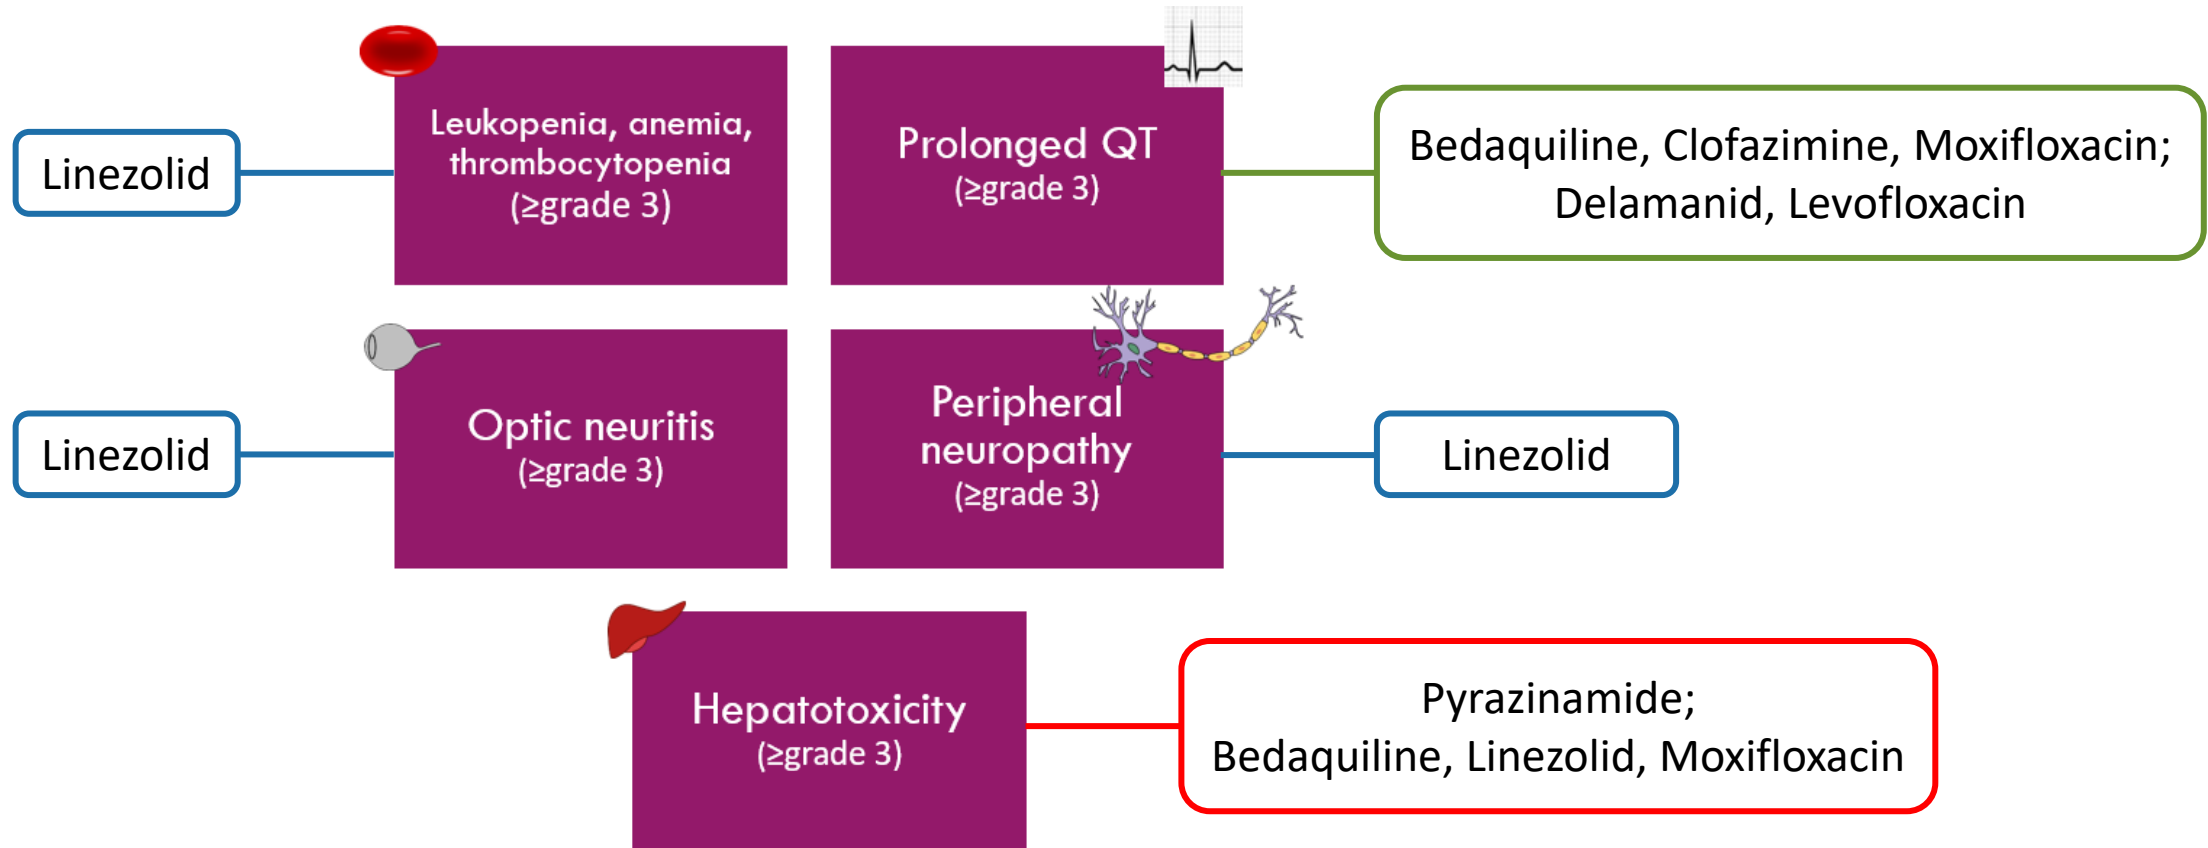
Linezolid

Leukopenia, anemia, thrombocytopenia (≥grade 3)

Prolonged QT (≥grade 3)

Bedaquiline, Clofazimine, Moxifloxacin; Delamanid, Levofloxacin

Linezolid

Optic neuritis (≥grade 3)

Peripheral neuropathy (≥grade 3)

Linezolid

Hepatotoxicity (≥grade 3)

Pyrazinamide; Bedaquiline, Linezolid, Moxifloxacin